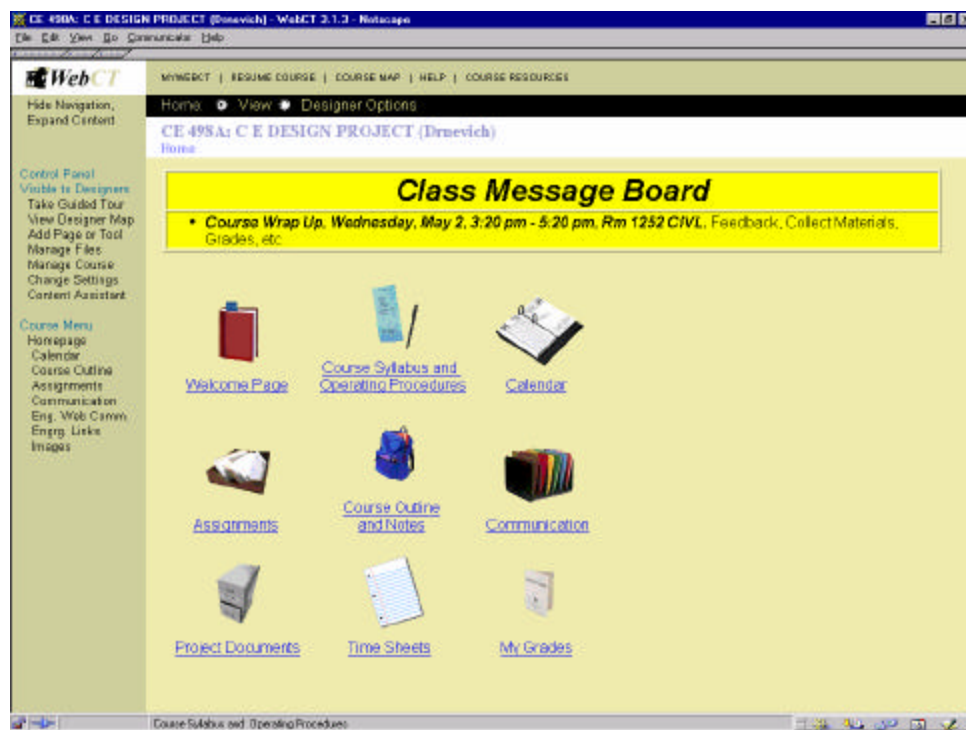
CE 498A: C E DESIGN PROJECT (Drnevich) - WebCT 3.1.3 - Netscape

File Edit View Go Communicator Help

WebCT

MYWEBCT | RESUME COURSE | COURSE MAP | HELP | COURSE RESOURCES

Hide Navigation, Expand Content

Home View Designer Options

CE 498A: C E DESIGN PROJECT (Drnevich)
Home

Control Panel
Visible to Designers
Take Guided Tour
View Designer Map
Add Page or Tool
Manage Files
Manage Course
Change Settings
Content Assistant

Course Menu
Homepage
Calendar
Course Outline
Assignments
Communication
Eng. Web Comm.
Engrg. Links
Images

Class Message Board

• Course Wrap Up, Wednesday, May 2, 3:20 pm - 5:20 pm, Rm 1252 CIVL, Feedback, Collect Materials, Grades, etc.

Welcome Page

Course Syllabus and Operating Procedures

Calendar

Assignments

Course Outline and Notes

Communication

Project Documents

Time Sheets

My Grades

Course Syllabus and Operating Procedures